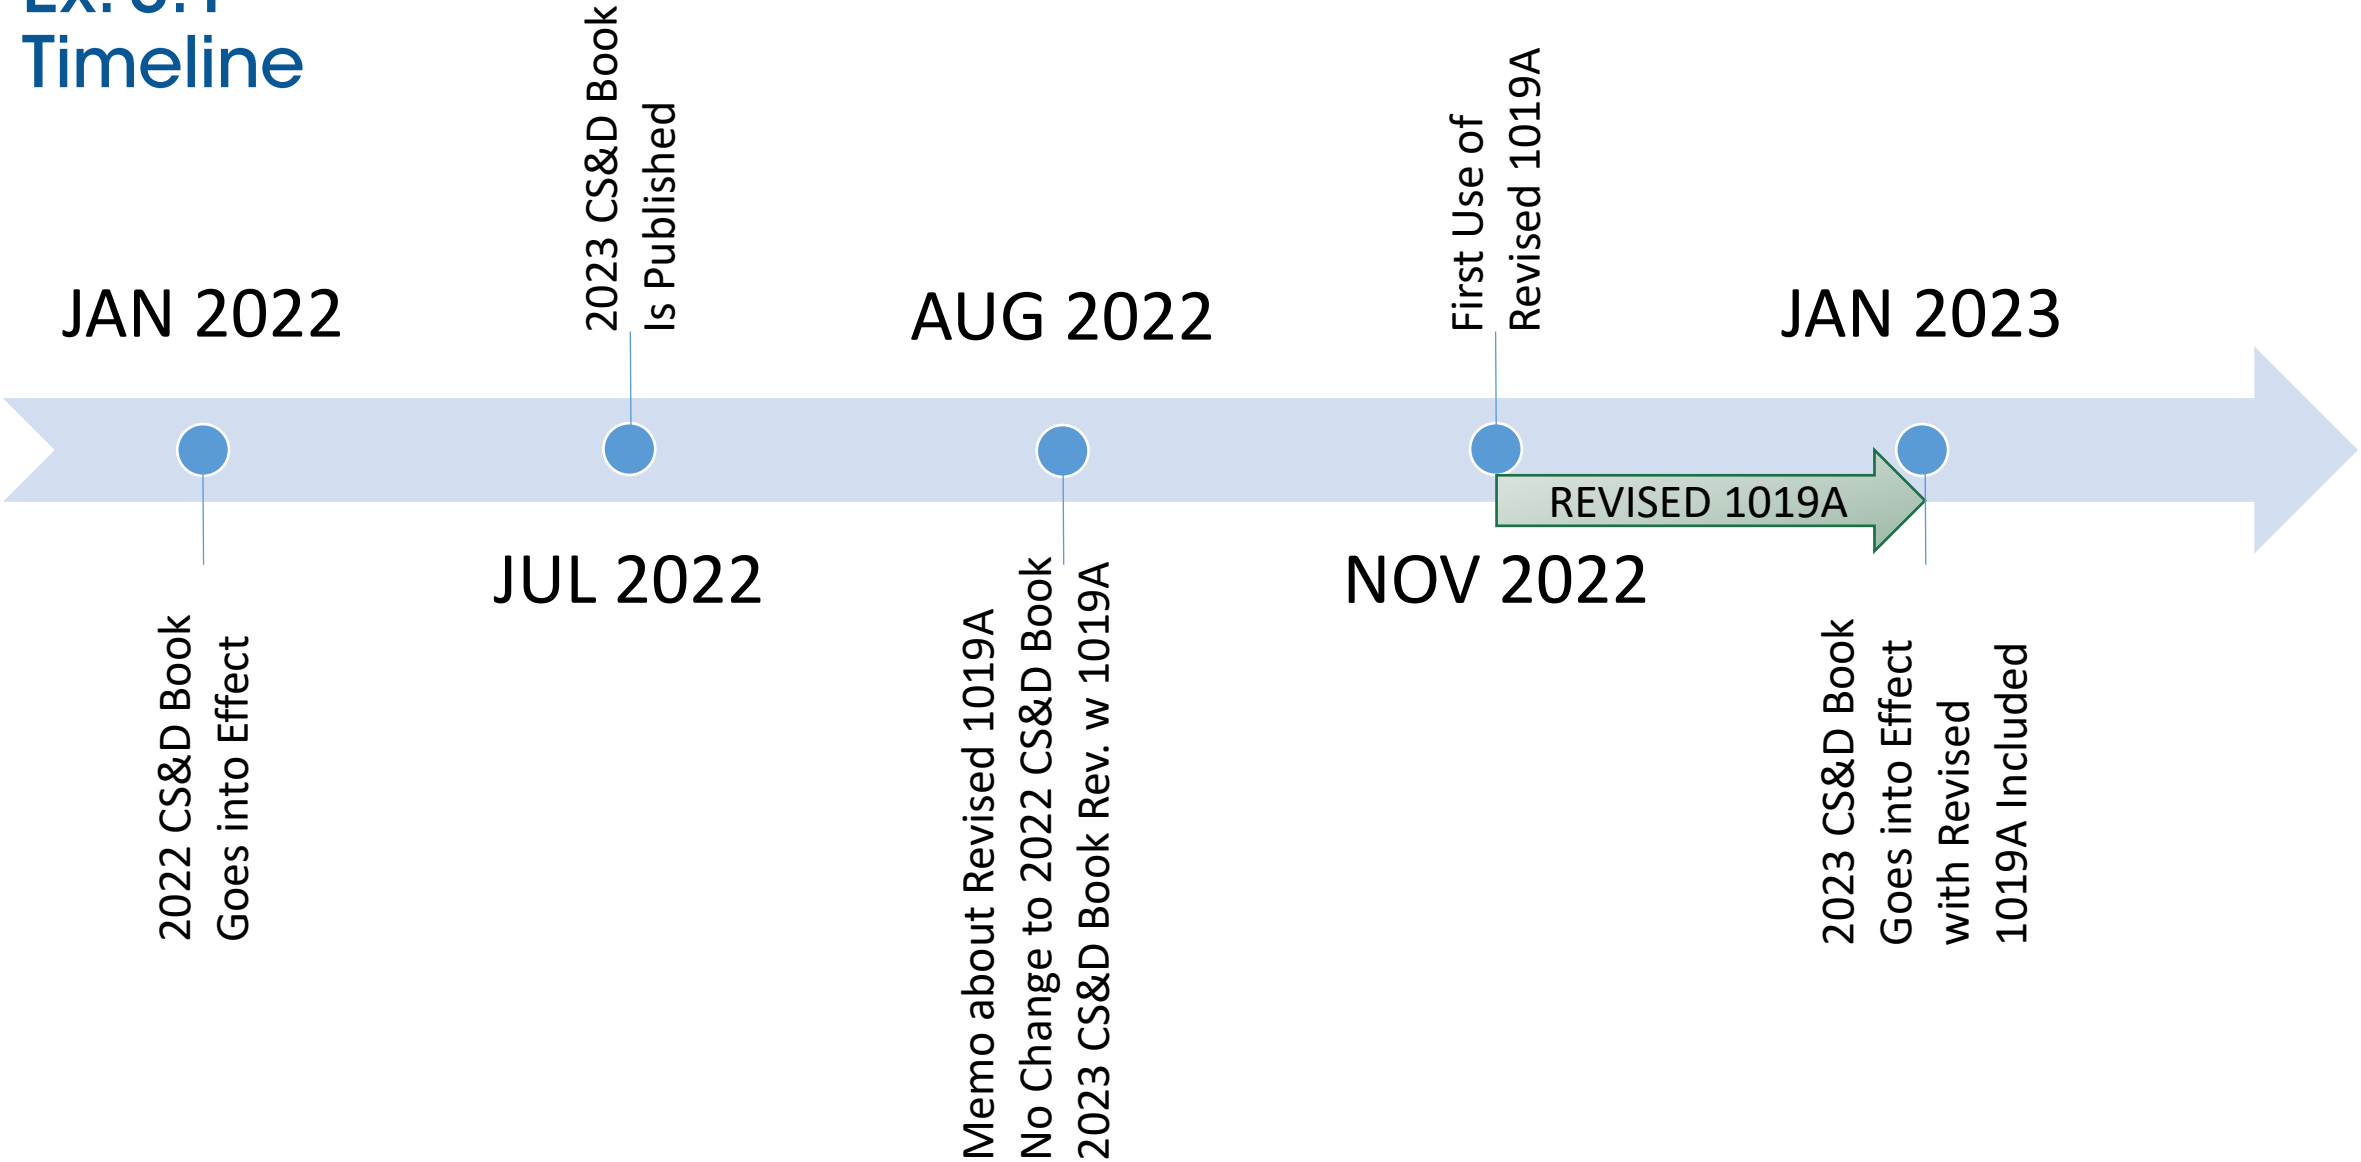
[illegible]
Timeline

JAN 2022

2022 CS&D Book Goes into Effect

2023 CS&D Book Is Published

JUL 2022

AUG 2022

Memo about Revised 1019A No Change to 2022 CS&D Book 2023 CS&D Book Rev. w 1019A

First Use of Revised 1019A

NOV 2022

REVISED 1019A

JAN 2023

2023 CS&D Book Goes into Effect with Revised 1019A Included